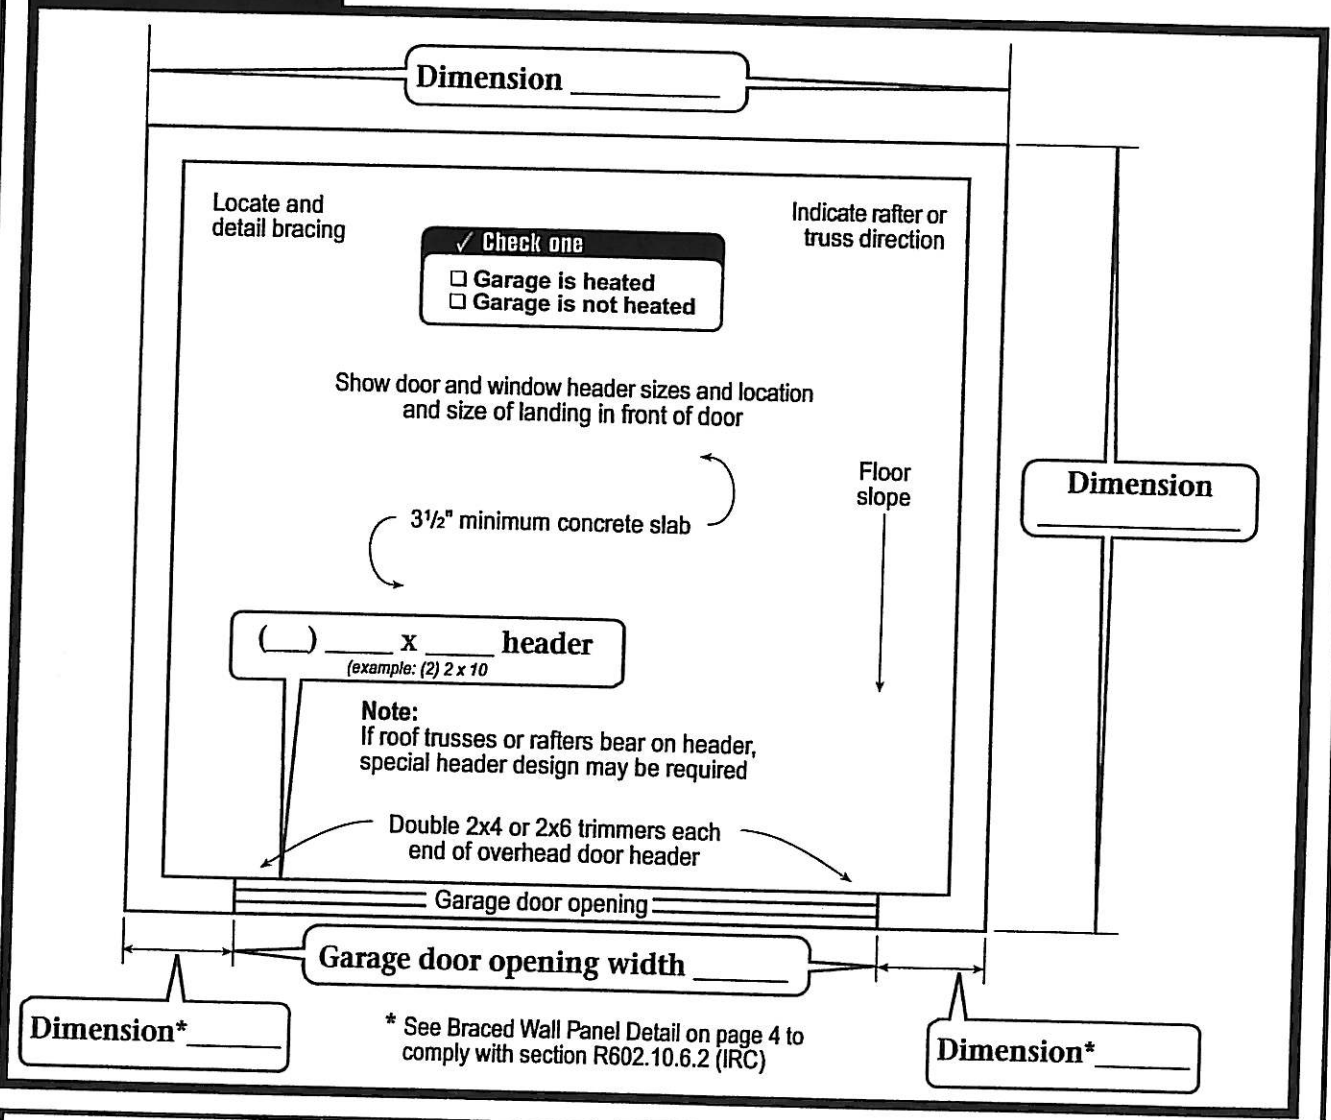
Dimension ________

Locate and detail bracing

✓ Check one
☐ Garage is heated
☐ Garage is not heated

Indicate rafter or truss direction

Dimension ________

Show door and window header sizes and location and size of landing in front of door

Floor slope

3½" minimum concrete slab

(__) ____ x ____ header
(example: (2) 2 x 10)

Note:
If roof trusses or rafters bear on header, special header design may be required

Double 2x4 or 2x6 trimmers each end of overhead door header

Garage door opening

Garage door opening width ______

Dimension* ______

* See Braced Wall Panel Detail on page 4 to comply with section R602.10.6.2 (IRC)

Dimension* ______